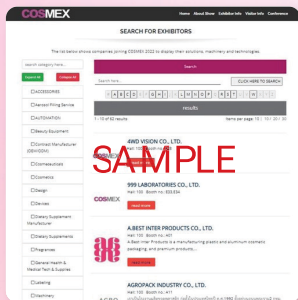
COSMEX

Home About Show Exhibitor Info Visitor Info Conference

SEARCH FOR EXHIBITORS

The list below shows companies joining COSMEX 2022 to display their solutions, machinery and technologies.

Search category here...

Search

Expand All Collapse All

CLICK HERE TO SEARCH

ACCESSORIES

Aerosol Filling Service

AUTOMATION

Beauty Equipment

Contract Manufacturer (OEM/ODM)

Cosmeceuticals

Cosmetics

Design

Devices

Dietary Supplement Manufacturer

Dietary Supplements

Fragrances

General Health & Medical Tech & Supplies

Labeling

Machinery

A B C D E F G H I J K L M N O P Q R S T U V W X Y Z

results

1 - 10 of 62 results

Items per page 10 | 100 | 200 | 50

4WD VISION CO., LTD.

Hall: 100 Booth no.: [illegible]

SAMPLE

999 LABORATORIES CO., LTD.

Hall: 100 Booth no.: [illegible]

COSMEX

Read more

A.BEST INTER PRODUCTS CO., LTD.

Hall: 100 Booth no.: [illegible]

A Best Inter Products is a manufacturing plastic and aluminium cosmetic packaging, and premium products...

Read more

AGROPACK INDUSTRY CO., LTD.

Hall: 100 Booth no.: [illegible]